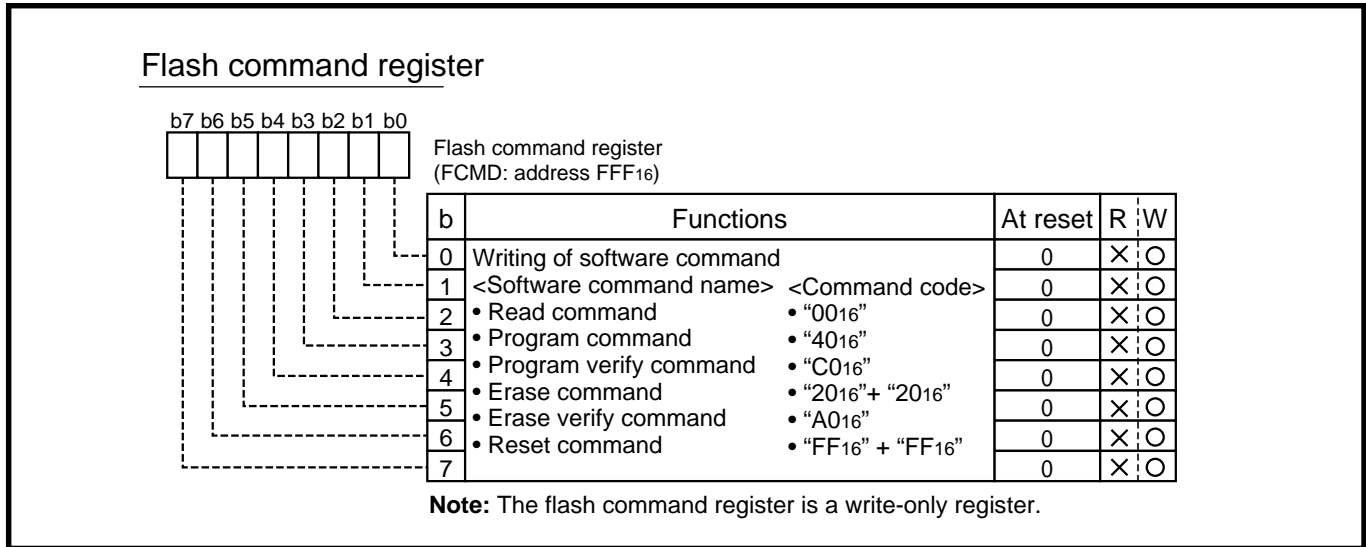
Flash command register

b7 b6 b5 b4 b3 b2 b1 b0

Flash command register
(FCMD: address FFF$_{16}$)

| b | Functions | | At reset | R | W |
|---|---|---|---|---|---|
| 0 | Writing of software command | | 0 | × | ○ |
| 1 | <Software command name> | <Command code> | 0 | × | ○ |
| 2 | • Read command | • "00$_{16}$" | 0 | × | ○ |
| 3 | • Program command | • "40$_{16}$" | 0 | × | ○ |
| 4 | • Program verify command | • "C0$_{16}$" | 0 | × | ○ |
| 5 | • Erase command | • "20$_{16}$"+ "20$_{16}$" | 0 | × | ○ |
| 6 | • Erase verify command | • "A0$_{16}$" | 0 | × | ○ |
| 7 | • Reset command | • "FF$_{16}$" + "FF$_{16}$" | 0 | × | ○ |

**Note:** The flash command register is a write-only register.